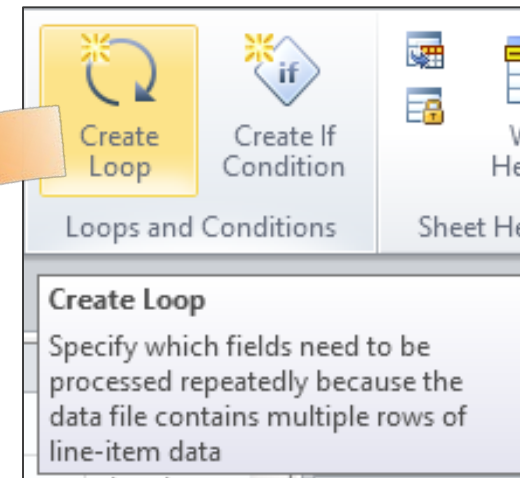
Create Loop

if

Create If Condition

W

He

Loops and Conditions

Sheet He

Create Loop

Specify which fields need to be processed repeatedly because the data file contains multiple rows of line-item data